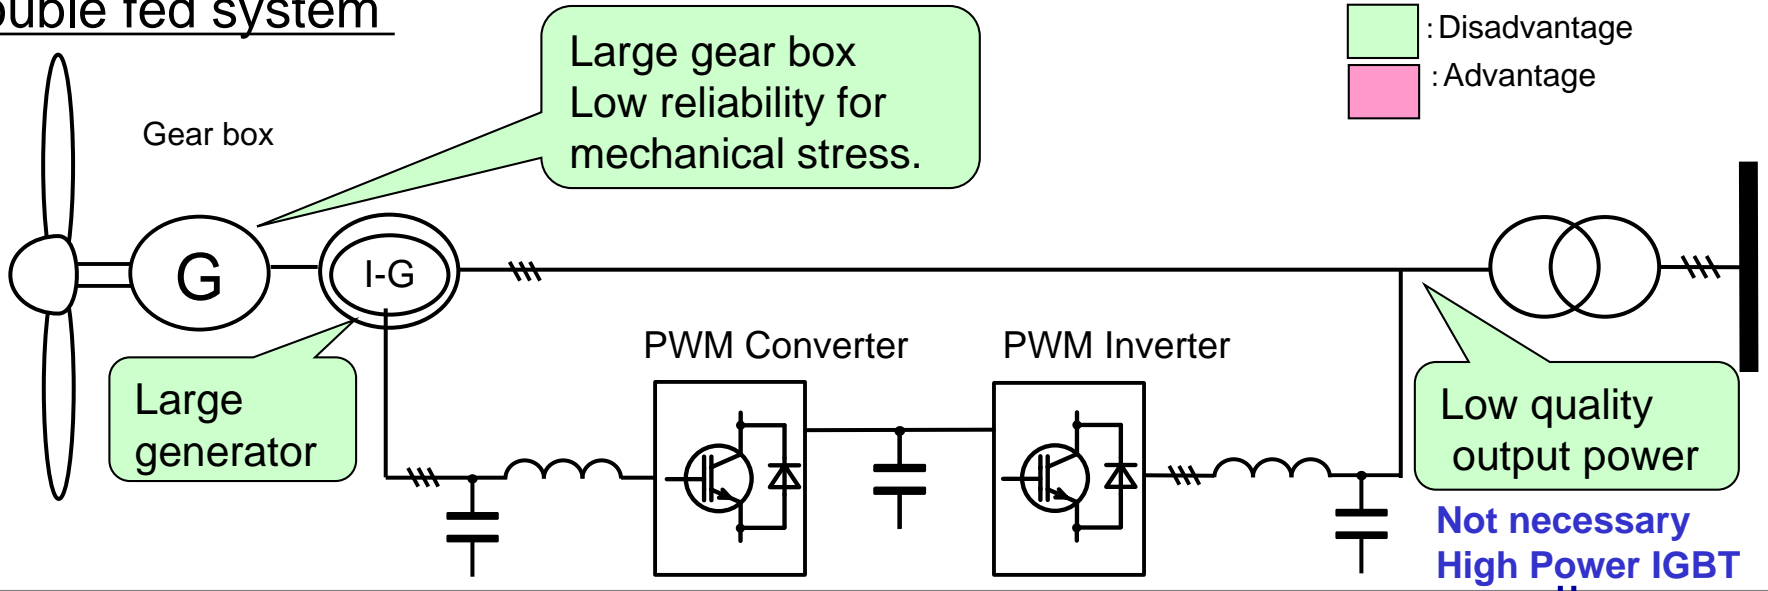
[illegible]uble fed system

Large gear box
Low reliability for
mechanical stress.

: Disadvantage
: Advantage

Gear box

G

I-G

Large
generator

PWM Converter

PWM Inverter

Low quality
output power

Not necessary
High Power IGBT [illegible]